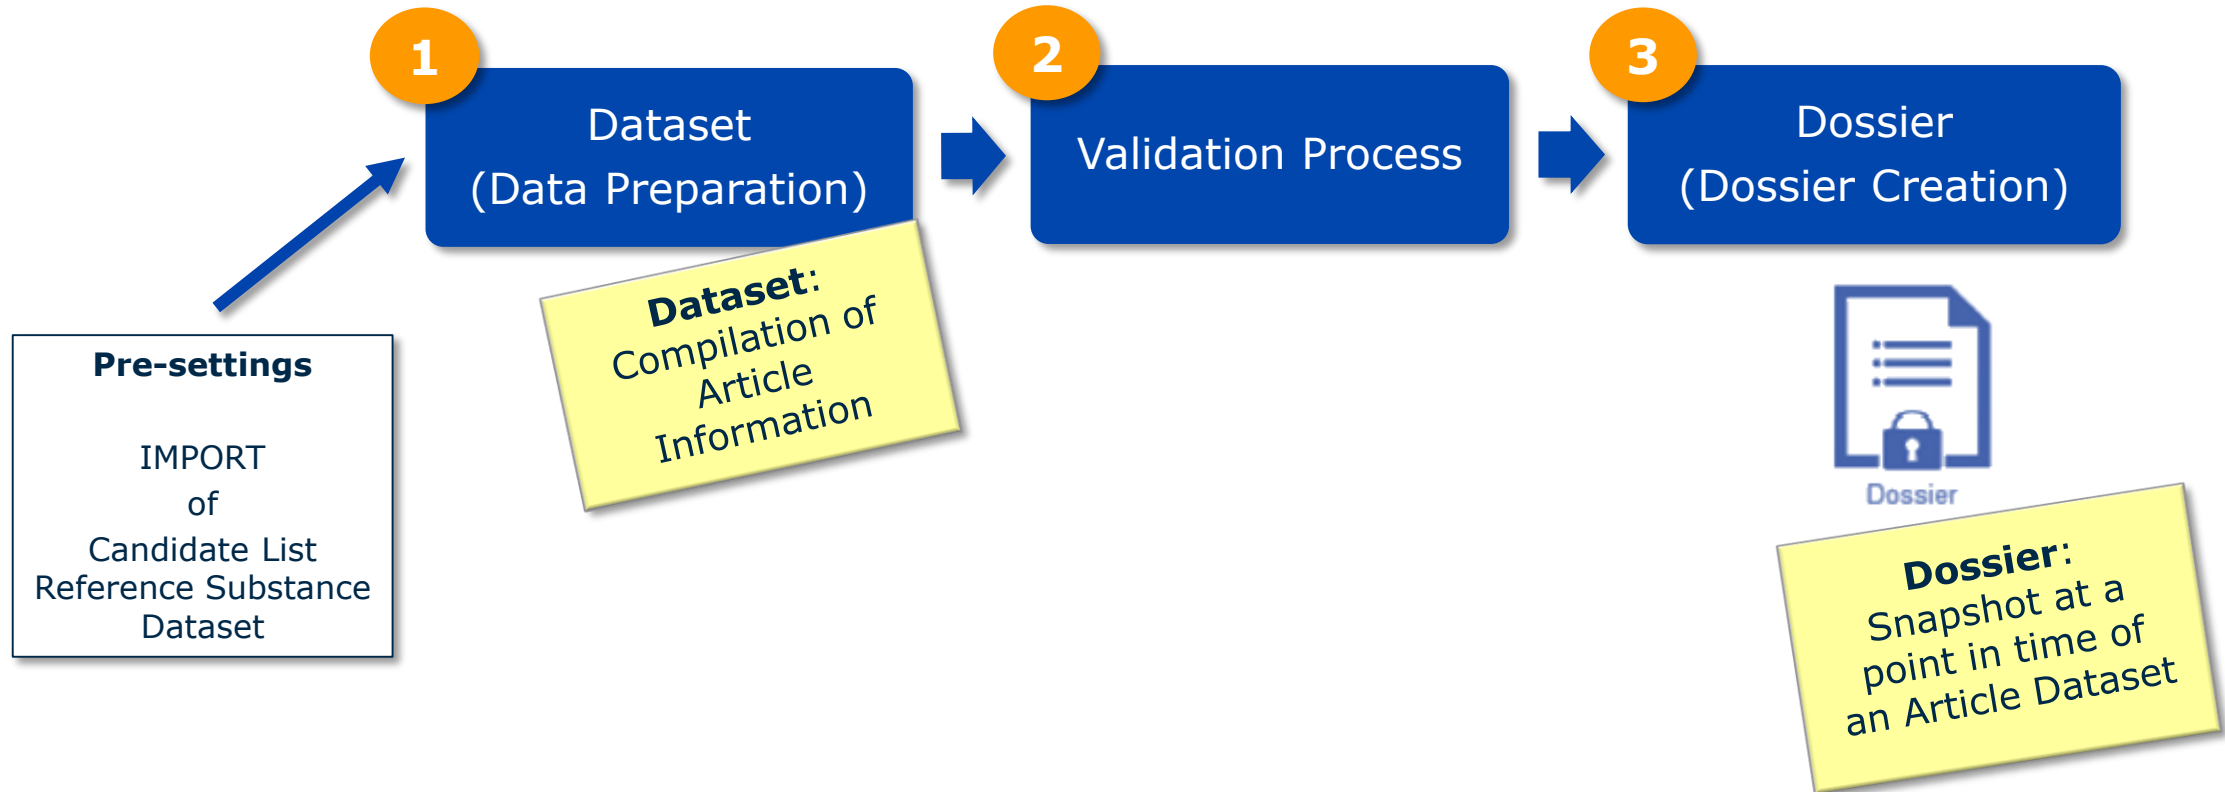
1
Dataset
(Data Preparation)

2
Validation Process

3
Dossier
(Dossier Creation)

Pre-settings

IMPORT
of
Candidate List
Reference Substance
Dataset

Dataset:
Compilation of Article Information

Dossier

Dossier:
Snapshot at a point in time of an Article Dataset